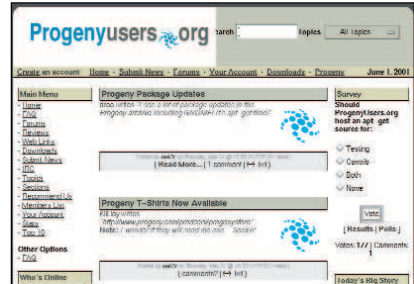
Progenyusers.org

Search  Topics  All Topics

Create an account  Home - Submit News - Forums - Your Account - Downloads - Progeny  June 1, 2001

Main Menu
- Home
- FAQ
- Forums
- Reviews
- Web Links
- Downloads
- Submit News
- IRC
- Topics
- Sections
- Recommend Us
- Members List
- Your Account
- Stats
- Top 10

Other Options
- FAQ

Who's Online

Progeny Package Updates

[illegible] writes "I see a lot of package updates in the Progeny archive including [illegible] I'm apt-get'tting!"

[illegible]

( Read More... | 1 comment | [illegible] )

Progeny T-Shirts Now Available

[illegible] writes: "http://www.progeny.com/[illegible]"
Note: I wonder if they will send me one. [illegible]

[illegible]

( comments? | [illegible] )

Survey

Should Progenyusers.org host an apt-get source for:

Testing
Controls
Both
None

Vote

[ Results | Polls ]

Votes: 177 | Comments: 1

Today's Big Story